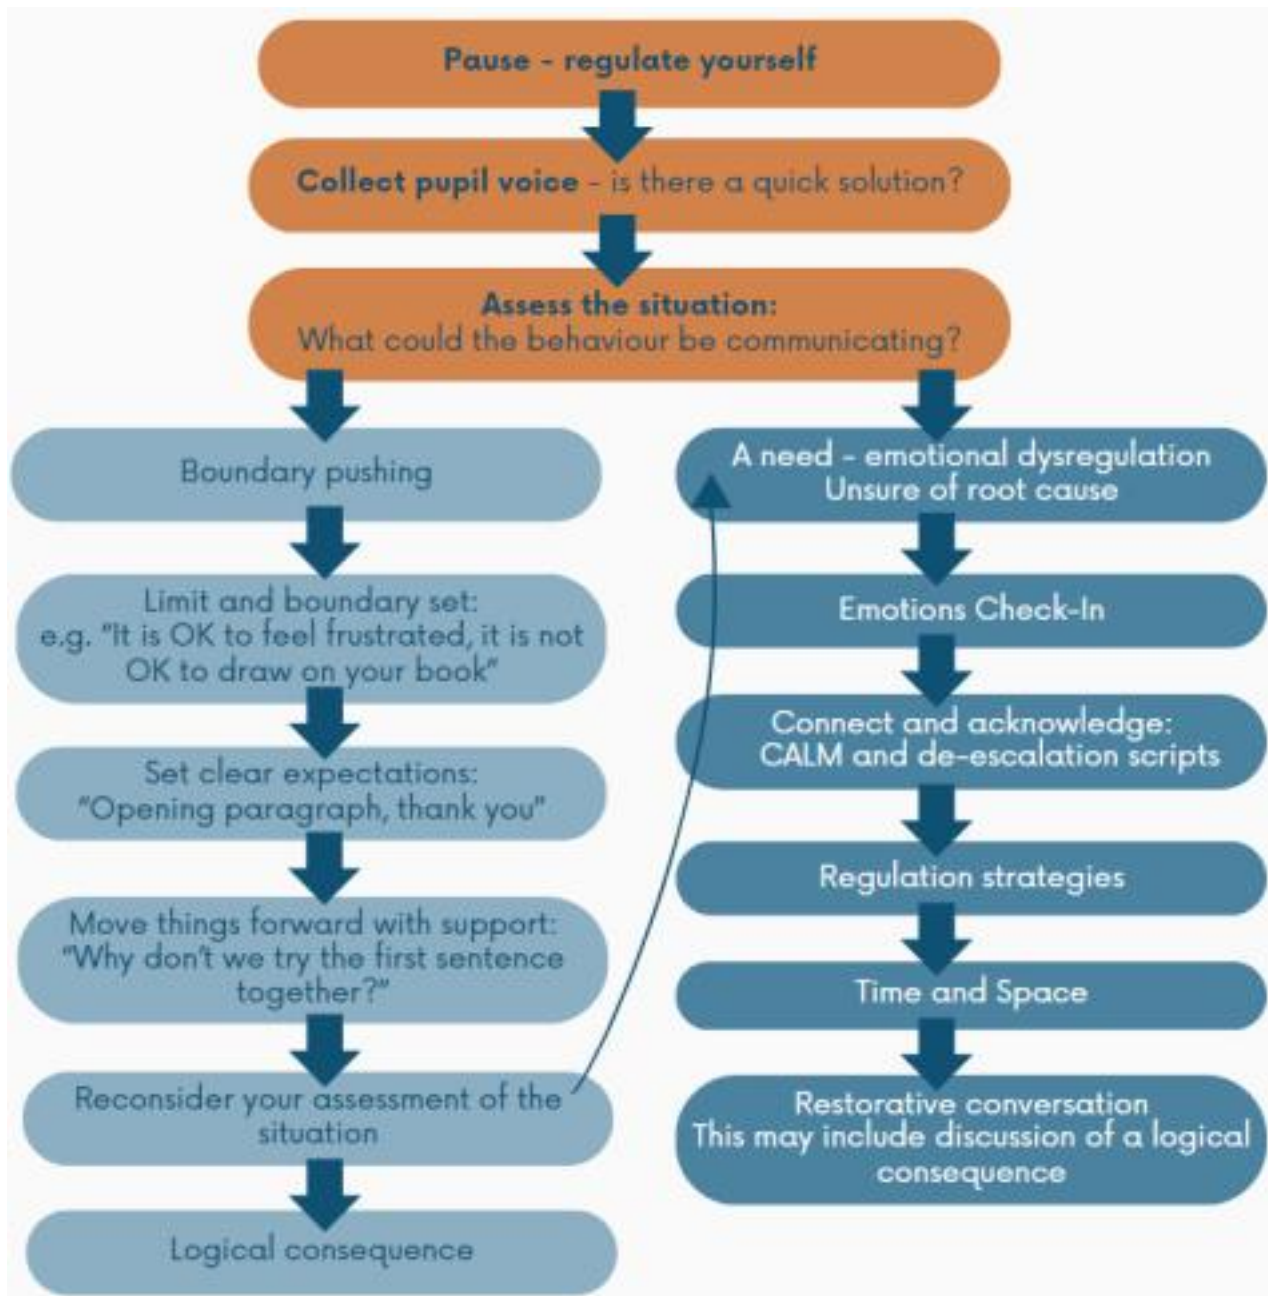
Pause - regulate yourself

Collect pupil voice - is there a quick solution?

Assess the situation:
What could the behaviour be communicating?

Boundary pushing

Limit and boundary set:
e.g. "It is OK to feel frustrated, it is not OK to draw on your book"

Set clear expectations:
"Opening paragraph, thank you"

Move things forward with support:
"Why don't we try the first sentence together?"

Reconsider your assessment of the situation

Logical consequence

A need - emotional dysregulation
Unsure of root cause

Emotions Check-In

Connect and acknowledge:
CALM and de-escalation scripts

Regulation strategies

Time and Space

Restorative conversation
This may include discussion of a logical consequence